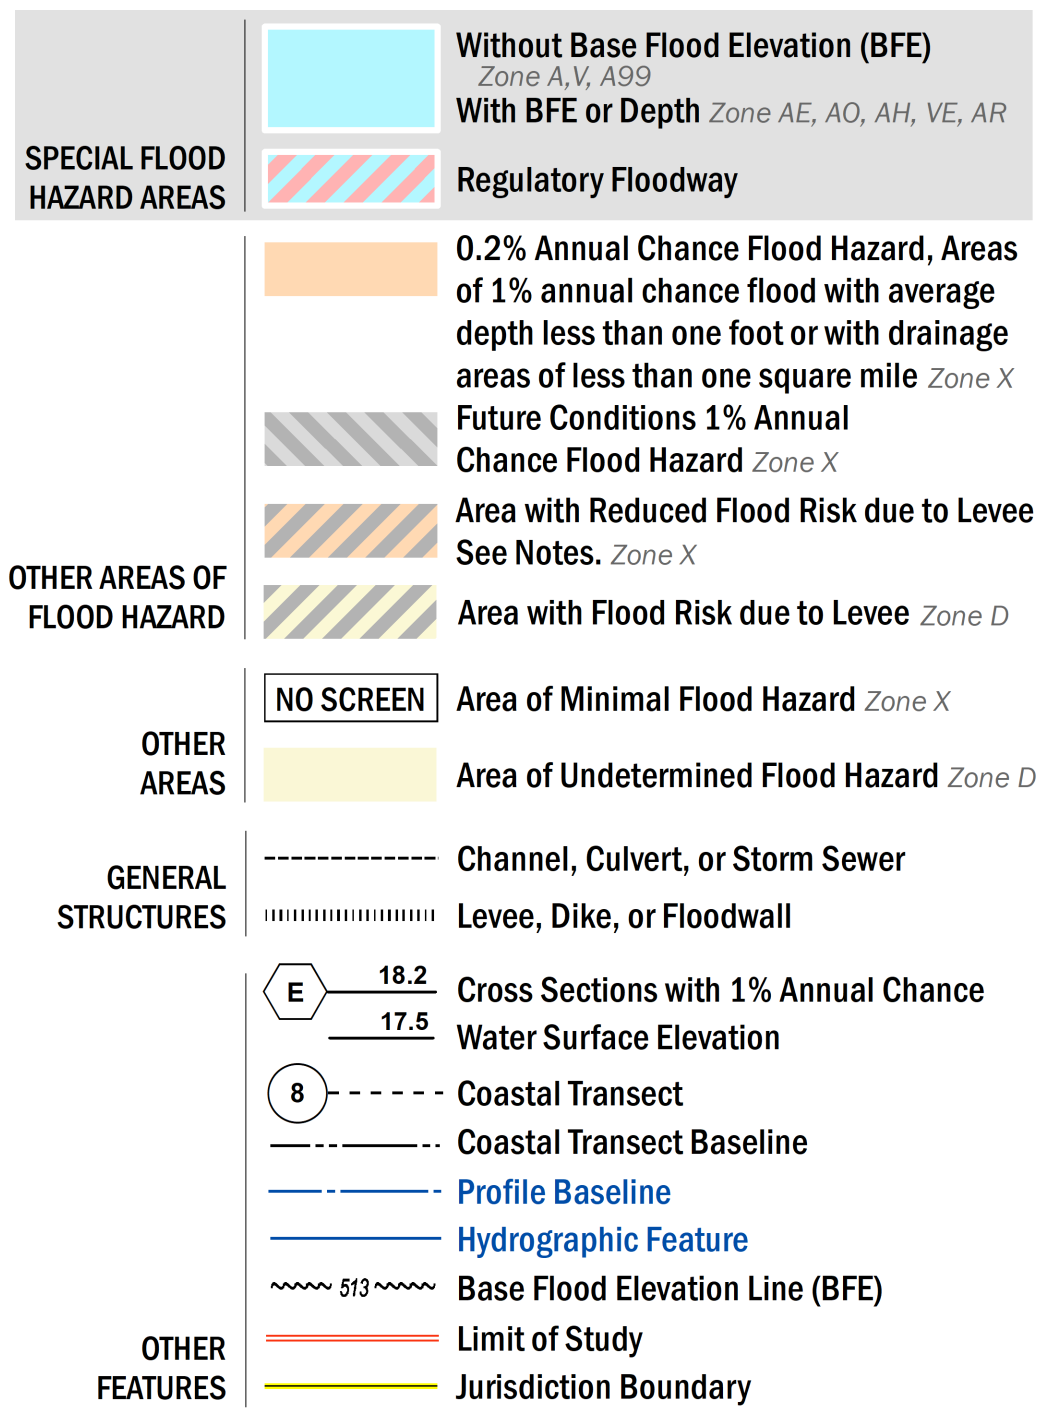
SPECIAL FLOOD HAZARD AREAS

Without Base Flood Elevation (BFE)
Zone A,V, A99
With BFE or Depth Zone AE, AO, AH, VE, AR

Regulatory Floodway

OTHER AREAS OF FLOOD HAZARD

0.2% Annual Chance Flood Hazard, Areas of 1% annual chance flood with average depth less than one foot or with drainage areas of less than one square mile Zone X

Future Conditions 1% Annual Chance Flood Hazard Zone X

Area with Reduced Flood Risk due to Levee See Notes. Zone X

Area with Flood Risk due to Levee Zone D

OTHER AREAS

NO SCREEN Area of Minimal Flood Hazard Zone X

Area of Undetermined Flood Hazard Zone D

GENERAL STRUCTURES

Channel, Culvert, or Storm Sewer

Levee, Dike, or Floodwall

OTHER FEATURES

E 18.2 17.5 Cross Sections with 1% Annual Chance Water Surface Elevation

8 Coastal Transect

Coastal Transect Baseline

Profile Baseline

Hydrographic Feature

513 Base Flood Elevation Line (BFE)

Limit of Study

Jurisdiction Boundary